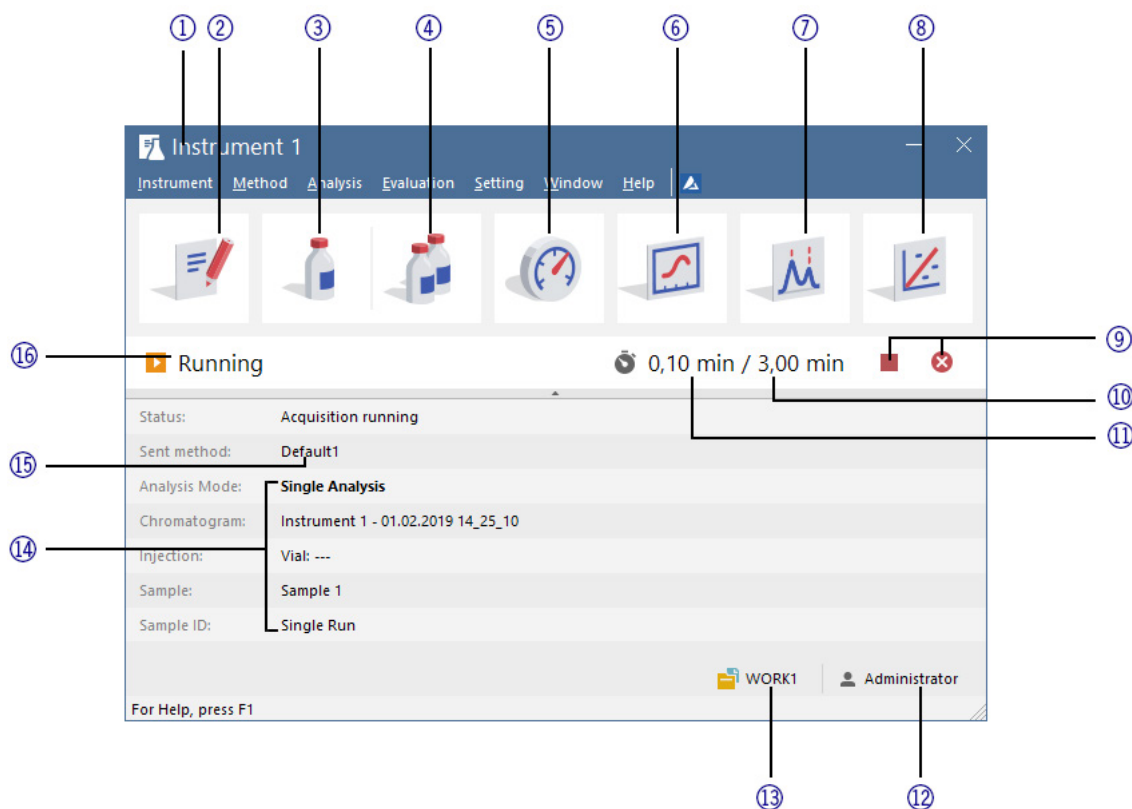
① ② ③ ④ ⑤ ⑥ ⑦ ⑧

Instrument 1

Instrument Method Analysis Evaluation Setting Window Help

⑯ Running

0,10 min / 3,00 min

⑨

⑩

⑪

| | |
|---|---|
| Status: | Acquisition running |
| Sent method: | Default1 |
| Analysis Mode: | Single Analysis |
| Chromatogram: | Instrument 1 - 01.02.2019 14_25_10 |
| Injection: | Vial: --- |
| Sample: | Sample 1 |
| Sample ID: | Single Run |

⑮

⑭

WORK1 Administrator

For Help, press F1

⑬ ⑫